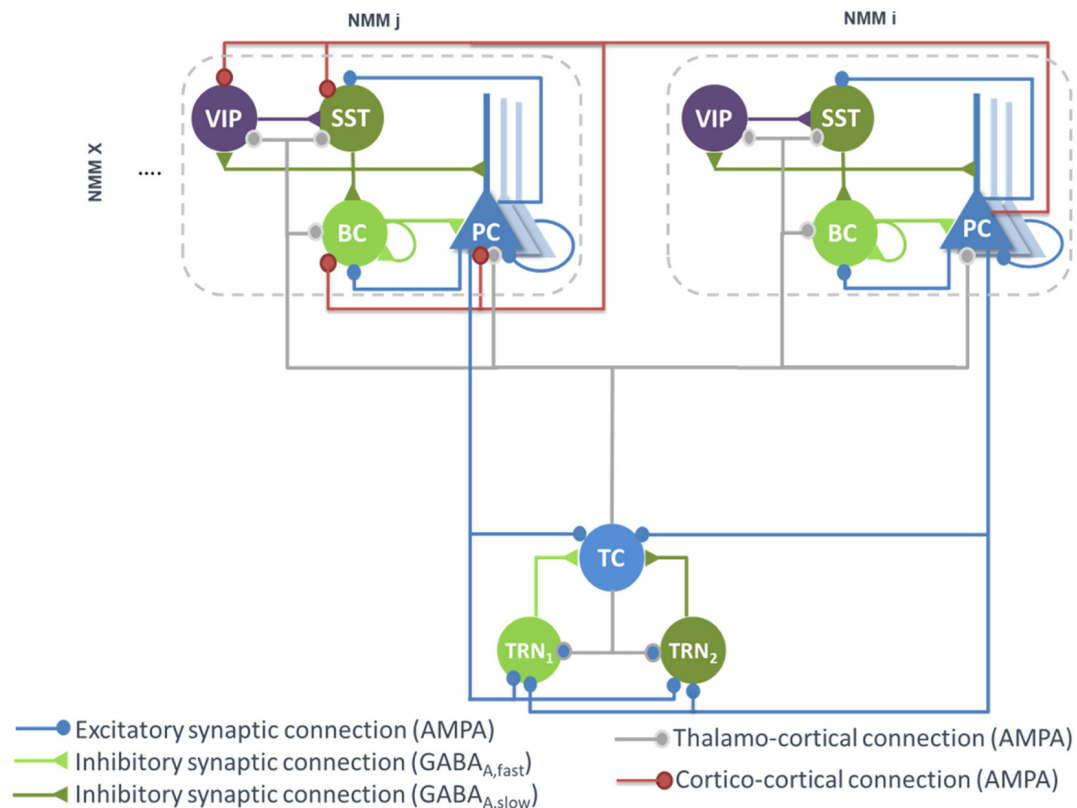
NMM j

NMM i

NMM X

....

VIP

SST

BC

PC

VIP

SST

BC

PC

TC

TRN$_1$

TRN$_2$

Excitatory synaptic connection (AMPA)

Inhibitory synaptic connection (GABA$_{A,fast}$)

Inhibitory synaptic connection (GABA$_{A,slow}$)

Thalamo-cortical connection (AMPA)

Cortico-cortical connection (AMPA)